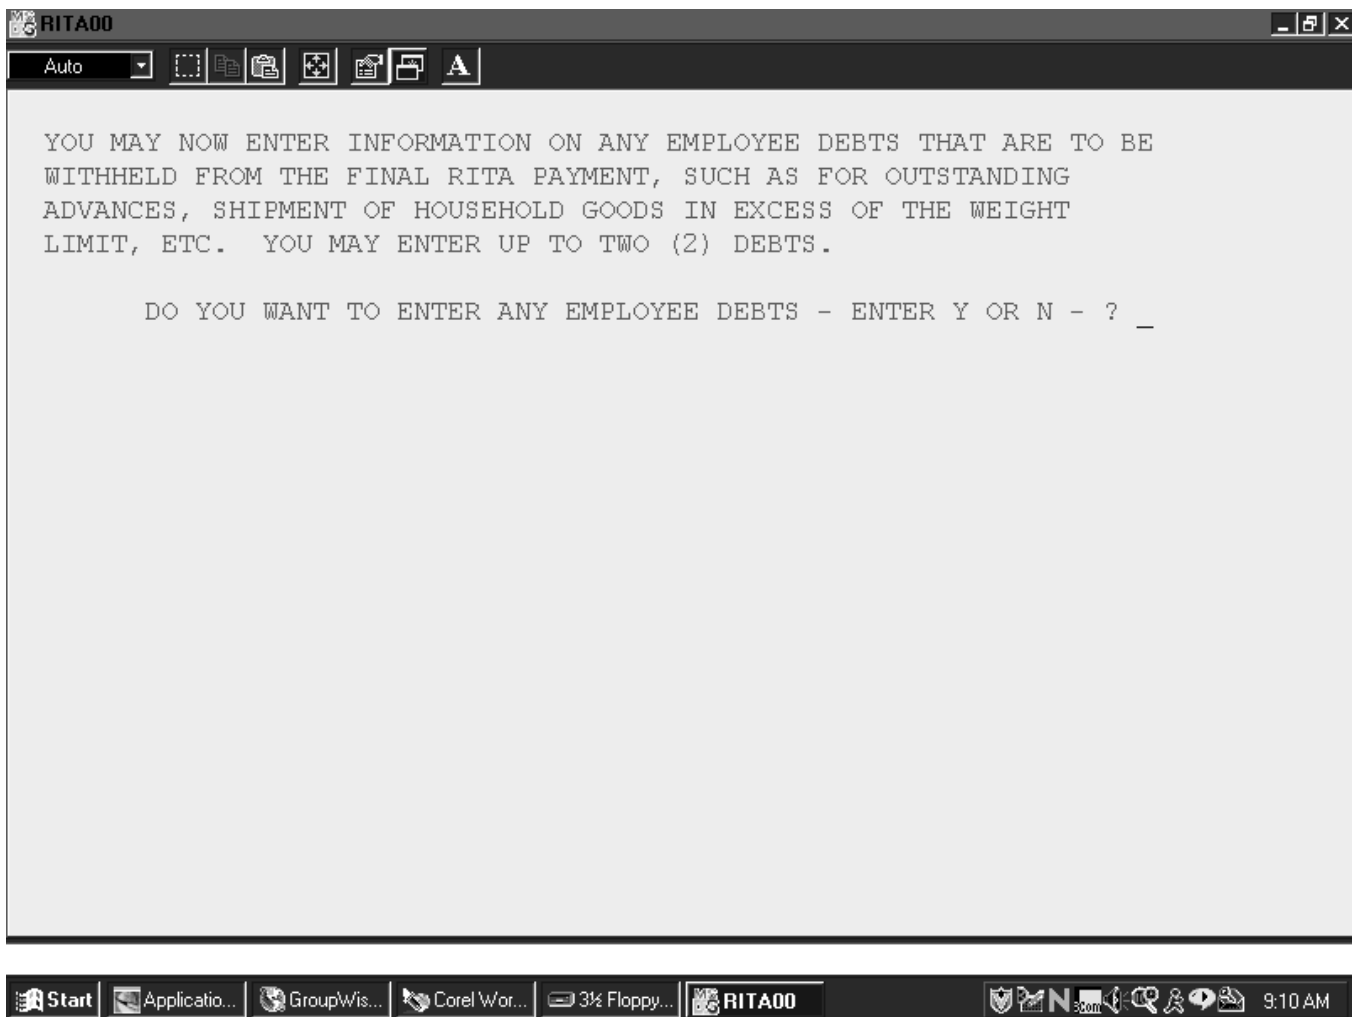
RITA00

Auto

A

YOU MAY NOW ENTER INFORMATION ON ANY EMPLOYEE DEBTS THAT ARE TO BE WITHHELD FROM THE FINAL RITA PAYMENT, SUCH AS FOR OUTSTANDING ADVANCES, SHIPMENT OF HOUSEHOLD GOODS IN EXCESS OF THE WEIGHT LIMIT, ETC. YOU MAY ENTER UP TO TWO (2) DEBTS.

DO YOU WANT TO ENTER ANY EMPLOYEE DEBTS - ENTER Y OR N - ? _

Start | Applicatio... | GroupWis... | Corel Wor... | 3½ Floppy... | RITA00 | 9:10 AM